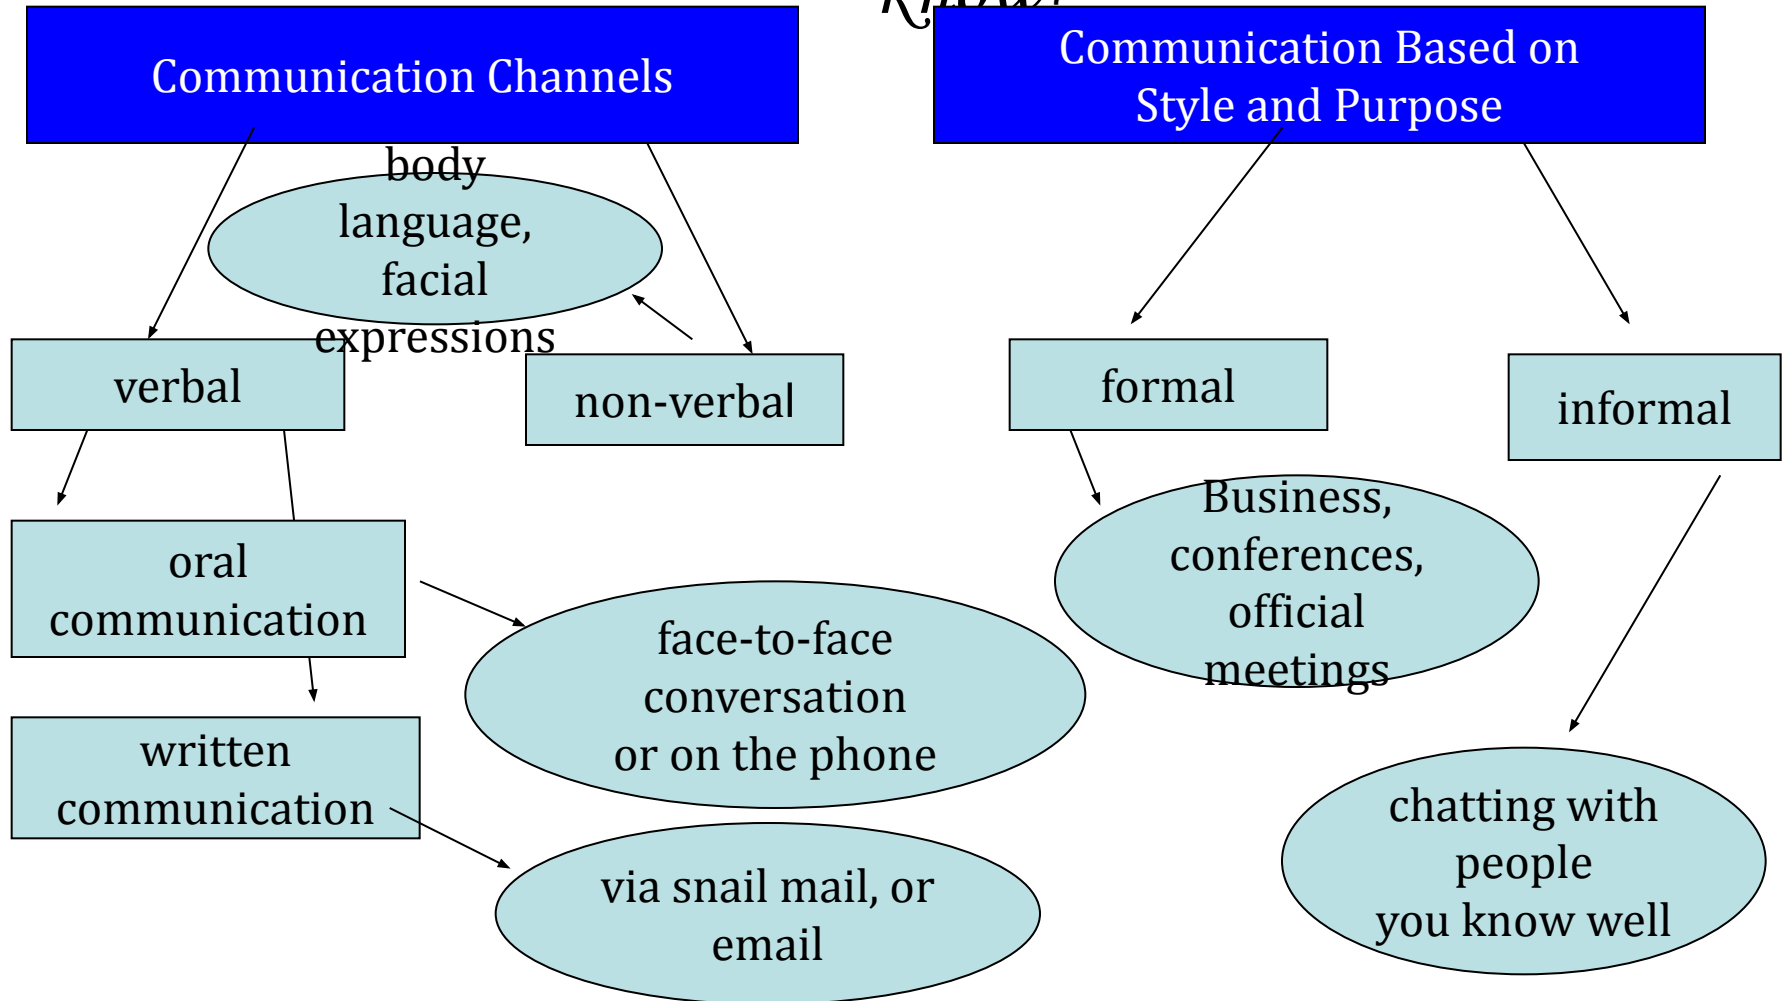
Communication Channels

Communication Based on Style and Purpose

body language, facial expressions

verbal

non-verbal

formal

informal

oral communication

written communication

face-to-face conversation or on the phone

via snail mail, or email

Business, conferences, official meetings

chatting with people you know well